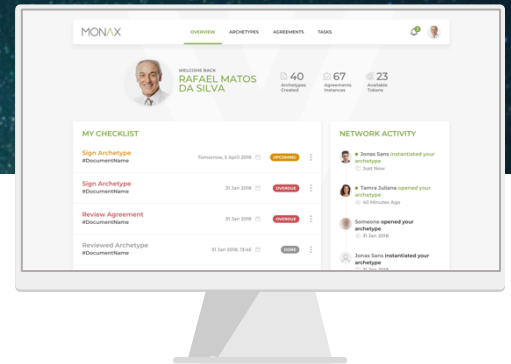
MONAX

OVERVIEW ARCHETYPES AGREEMENTS TASKS

WELCOME BACK
RAFAEL MATOS DA SILVA

40 Archetypes Created
67 Agreements Instances
23 Available Tokens

MY CHECKLIST

Sign Archetype
#DocumentName
Tomorrow, 3 April 2018
UPCOMING

Sign Archetype
#DocumentName
31 Jan 2018
OVERDUE

Review Agreement
#DocumentName
31 Jan 2018
OVERDUE

Reviewed Archetype
#DocumentName
31 Jan 2018, 13:48
DONE

NETWORK ACTIVITY

Jonas Sans instantiated your archetype
Just Now

Tamara Juliana opened your archetype
40 Minutes Ago

Someone opened your archetype
31 Jan 2018

Jonas Sans instantiated your archetype
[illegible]